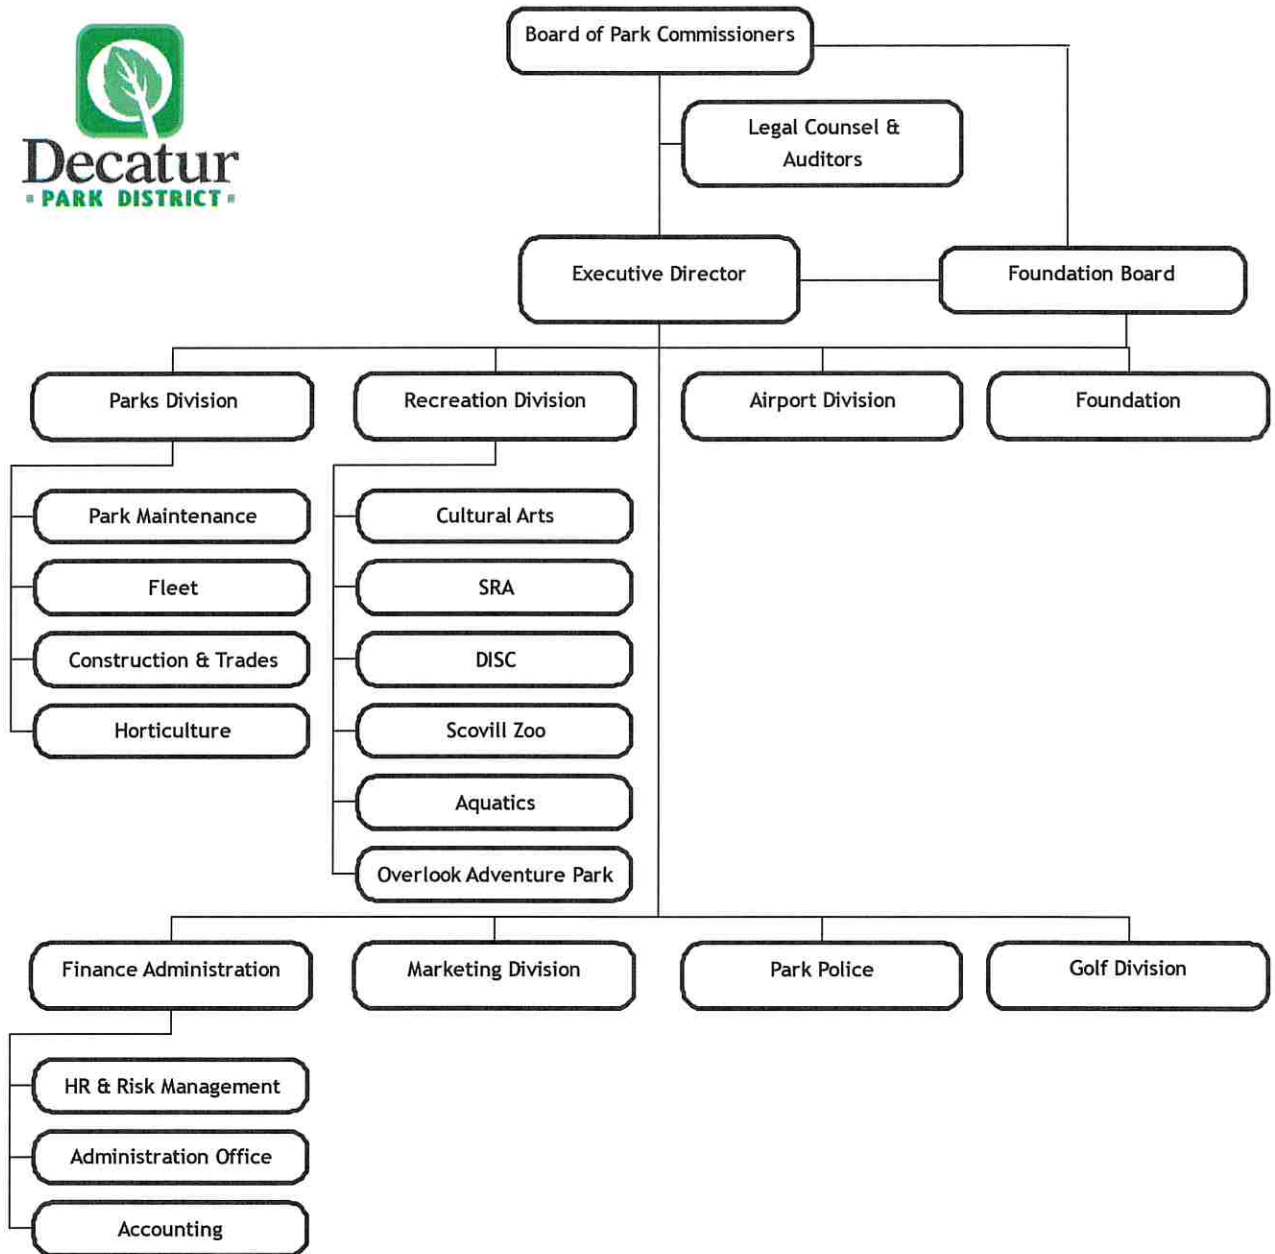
Decatur
PARK DISTRICT

Board of Park Commissioners

Legal Counsel & Auditors

Executive Director

Foundation Board

Parks Division

Recreation Division

Airport Division

Foundation

Park Maintenance

Fleet

Construction & Trades

Horticulture

Cultural Arts

SRA

DISC

Scovill Zoo

Aquatics

Overlook Adventure Park

Finance Administration

Marketing Division

Park Police

Golf Division

HR & Risk Management

Administration Office

Accounting